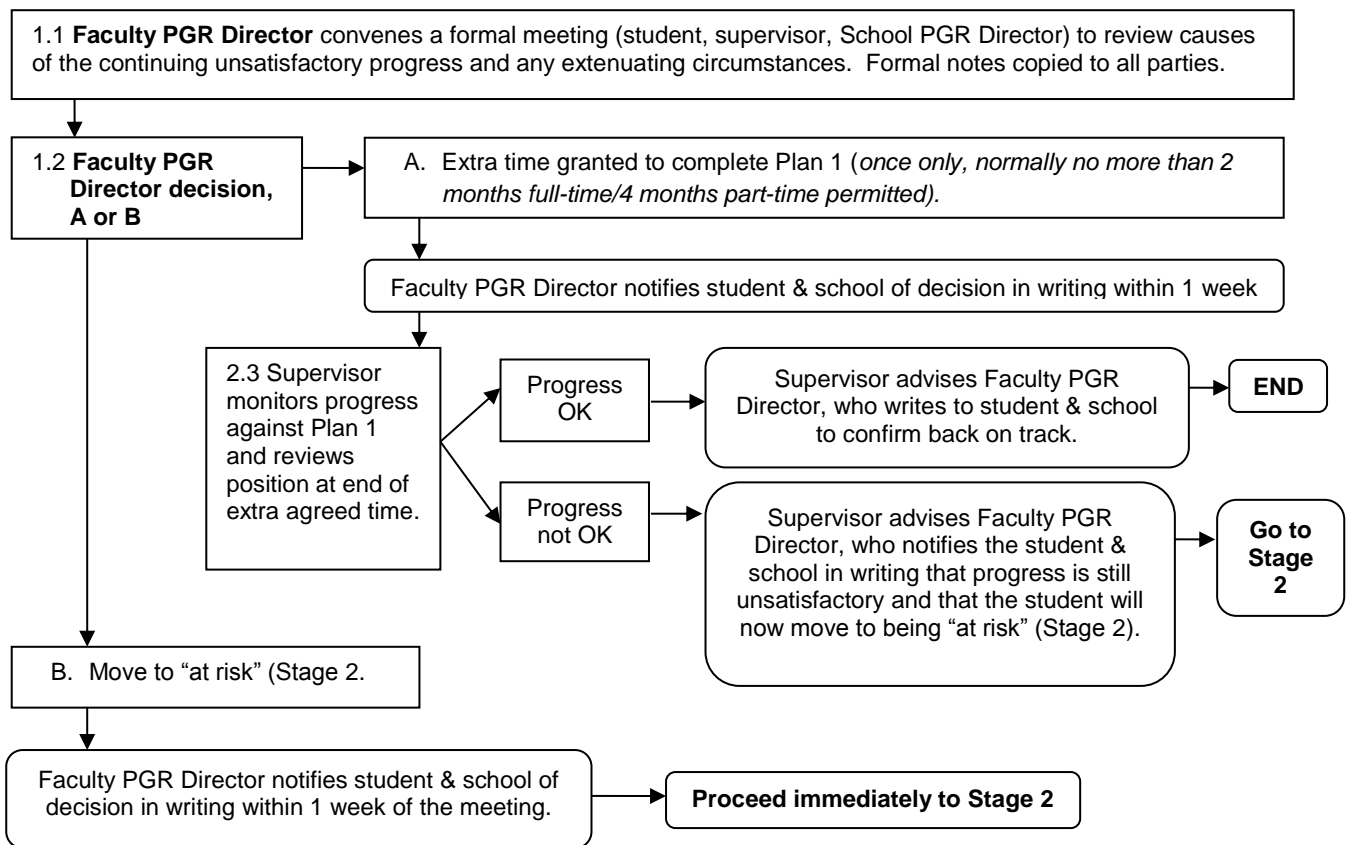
1.1 **Faculty PGR Director** convenes a formal meeting (student, supervisor, School PGR Director) to review causes of the continuing unsatisfactory progress and any extenuating circumstances. Formal notes copied to all parties.

1.2 **Faculty PGR Director decision, A or B**

A. Extra time granted to complete Plan 1 (*once only, normally no more than 2 months full-time/4 months part-time permitted).*

Faculty PGR Director notifies student & school of decision in writing within 1 week

2.3 Supervisor monitors progress against Plan 1 and reviews position at end of extra agreed time.

Progress OK

Supervisor advises Faculty PGR Director, who writes to student & school to confirm back on track.

**END**

Progress not OK

Supervisor advises Faculty PGR Director, who notifies the student & school in writing that progress is still unsatisfactory and that the student will now move to being "at risk" (Stage 2).

**Go to Stage 2**

B. Move to "at risk" (Stage 2.

Faculty PGR Director notifies student & school of decision in writing within 1 week of the meeting.

**Proceed immediately to Stage 2**